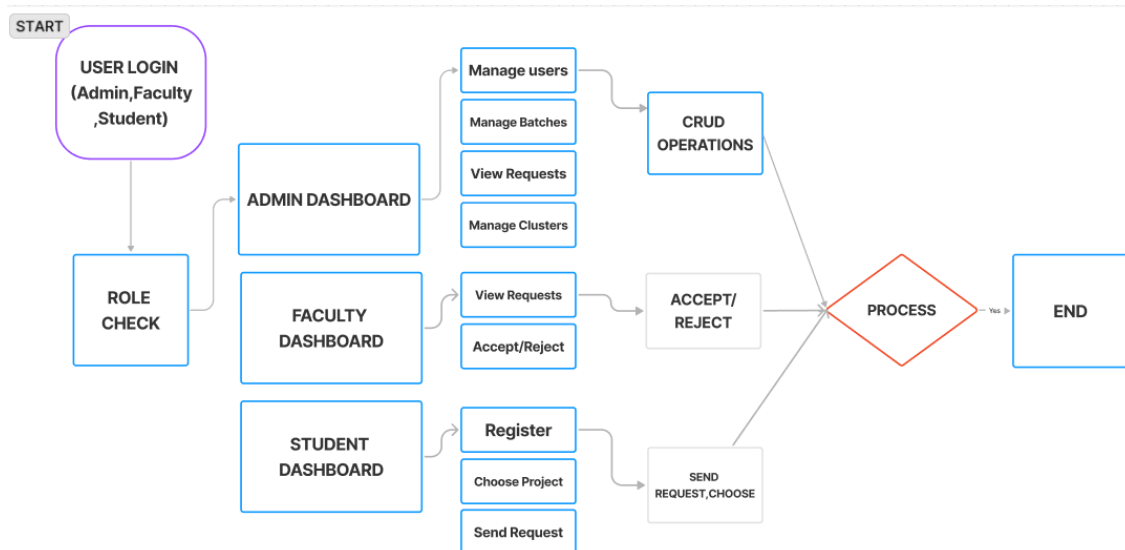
START

USER LOGIN (Admin,Faculty ,Student)

ROLE CHECK

ADMIN DASHBOARD

Manage users

Manage Batches

View Requests

Manage Clusters

CRUD OPERATIONS

FACULTY DASHBOARD

View Requests

Accept/Reject

ACCEPT/ REJECT

PROCESS

Yes

END

STUDENT DASHBOARD

Register

Choose Project

Send Request

SEND REQUEST,CHOOSE